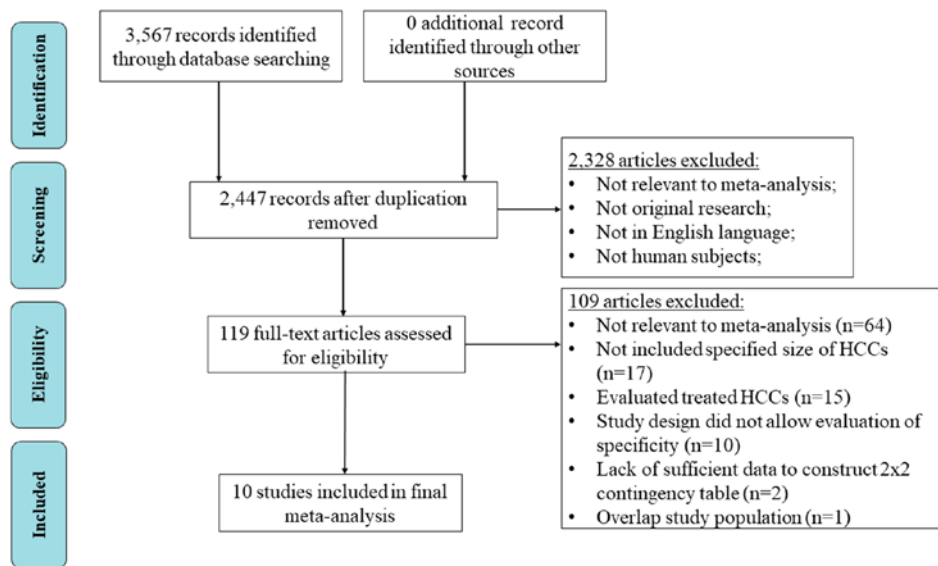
Identification

3,567 records identified through database searching

0 additional record identified through other sources

Screening

2,447 records after duplication removed

2,328 articles excluded:
- Not relevant to meta-analysis;
- Not original research;
- Not in English language;
- Not human subjects;

Eligibility

119 full-text articles assessed for eligibility

109 articles excluded:
- Not relevant to meta-analysis (n=64)
- Not included specified size of HCCs (n=17)
- Evaluated treated HCCs (n=15)
- Study design did not allow evaluation of specificity (n=10)
- Lack of sufficient data to construct 2x2 contingency table (n=2)
- Overlap study population (n=1)

Included

10 studies included in final meta-analysis